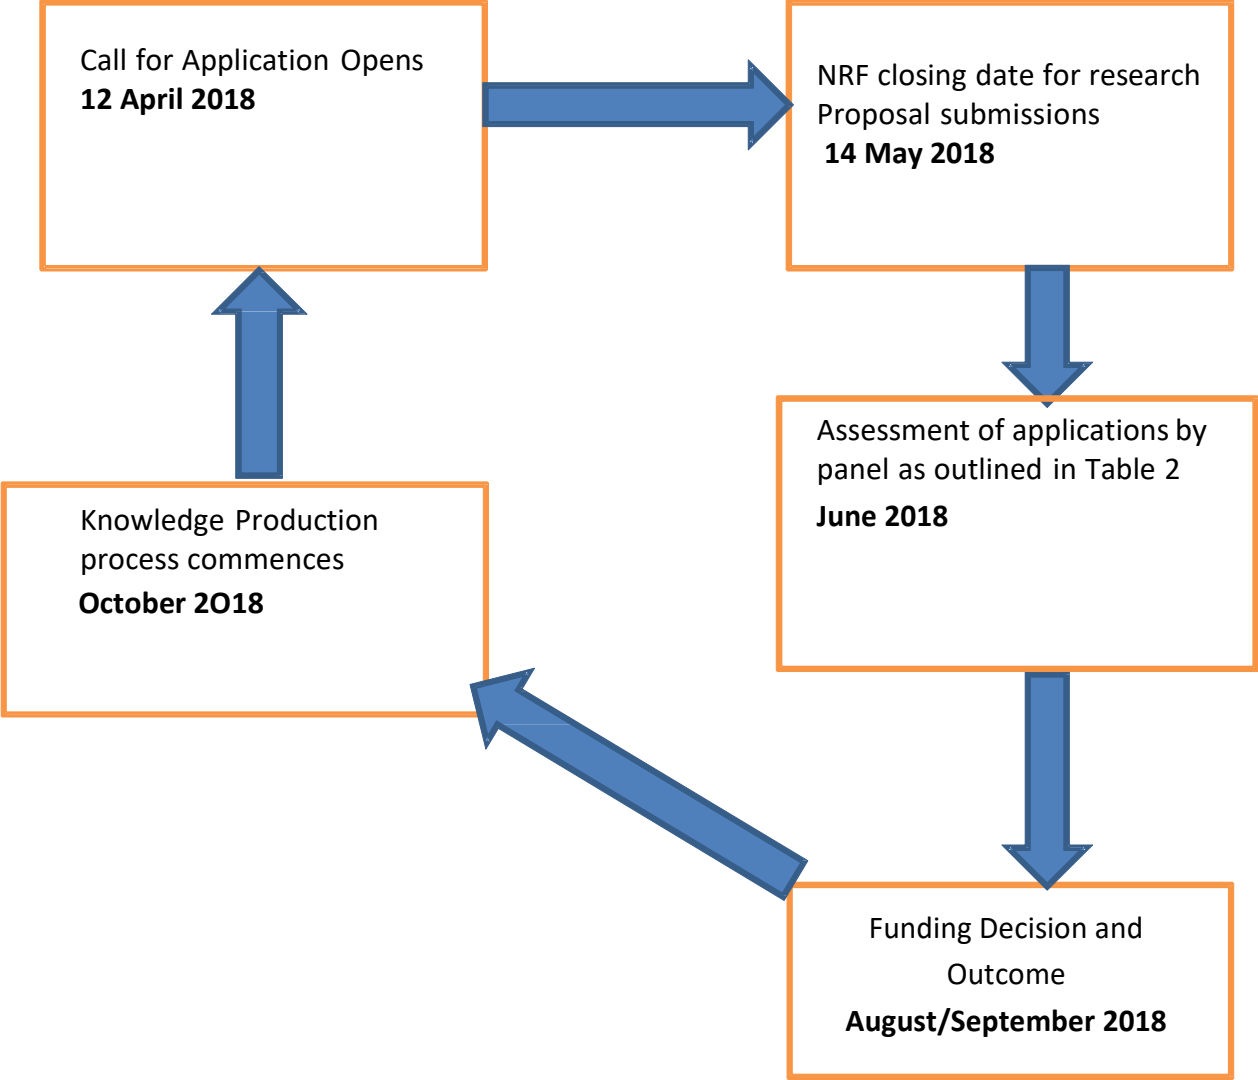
Call for Application Opens
**12 April 2018**

NRF closing date for research Proposal submissions
**14 May 2018**

Assessment of applications by panel as outlined in Table 2
**June 2018**

Funding Decision and Outcome
**August/September 2018**

Knowledge Production process commences
**October 2O18**